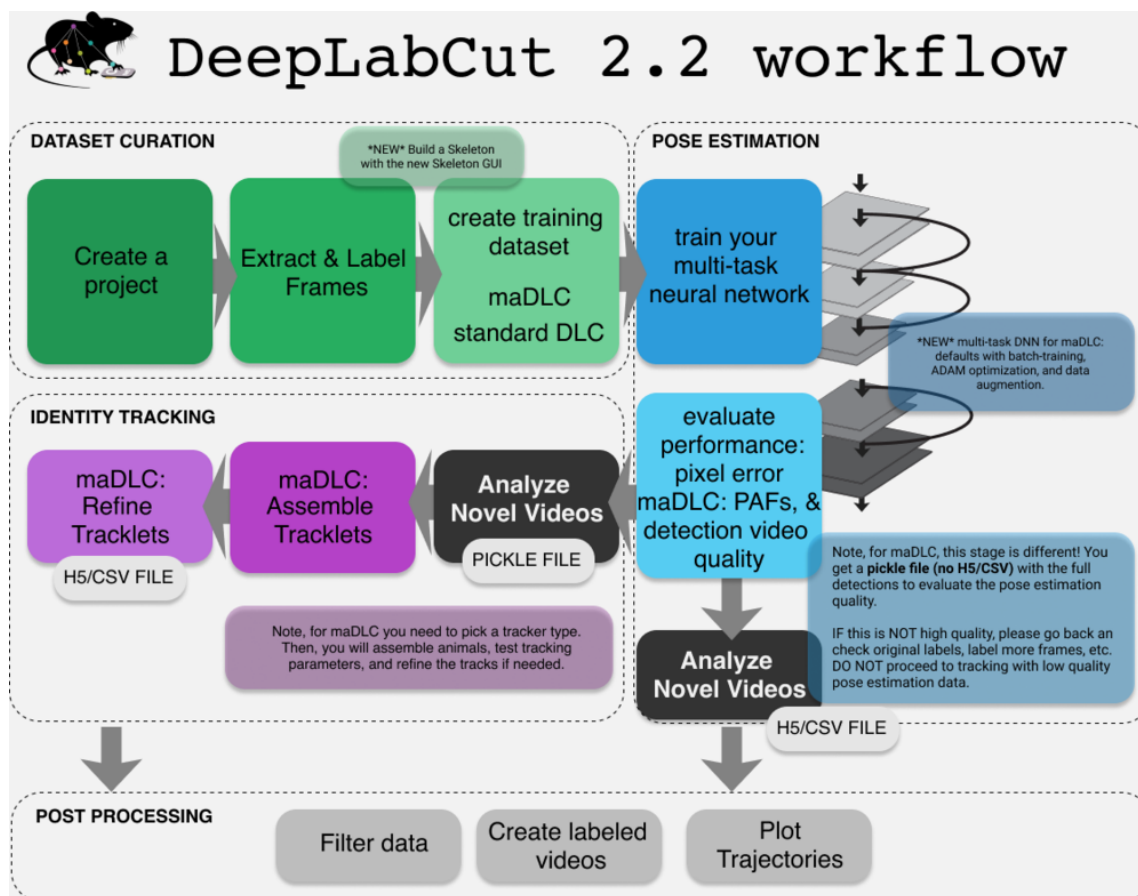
DeepLabCut 2.2 workflow

DATASET CURATION

*NEW* Build a Skeleton with the new Skeleton GUI

Create a project

Extract & Label Frames

create training dataset

maDLC

standard DLC

POSE ESTIMATION

train your multi-task neural network

*NEW* multi-task DNN for maDLC: defaults with batch-training, ADAM optimization, and data augmention.

IDENTITY TRACKING

maDLC: Refine Tracklets

H5/CSV FILE

maDLC: Assemble Tracklets

Analyze Novel Videos

PICKLE FILE

evaluate performance: pixel error maDLC: PAFs, & detection video quality

Note, for maDLC, this stage is different! You get a pickle file (no H5/CSV) with the full detections to evaluate the pose estimation quality.

IF this is NOT high quality, please go back an check original labels, label more frames, etc. DO NOT proceed to tracking with low quality pose estimation data.

Note, for maDLC you need to pick a tracker type. Then, you will assemble animals, test tracking parameters, and refine the tracks if needed.

Analyze Novel Videos

H5/CSV FILE

POST PROCESSING

Filter data

Create labeled videos

Plot Trajectories